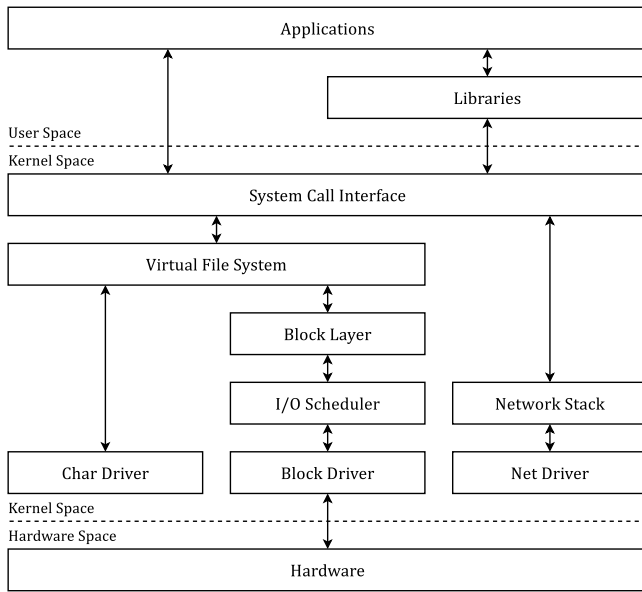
Applications

Libraries

User Space

Kernel Space

System Call Interface

Virtual File System

Block Layer

I/O Scheduler

Network Stack

Char Driver

Block Driver

Net Driver

Kernel Space

Hardware Space

Hardware